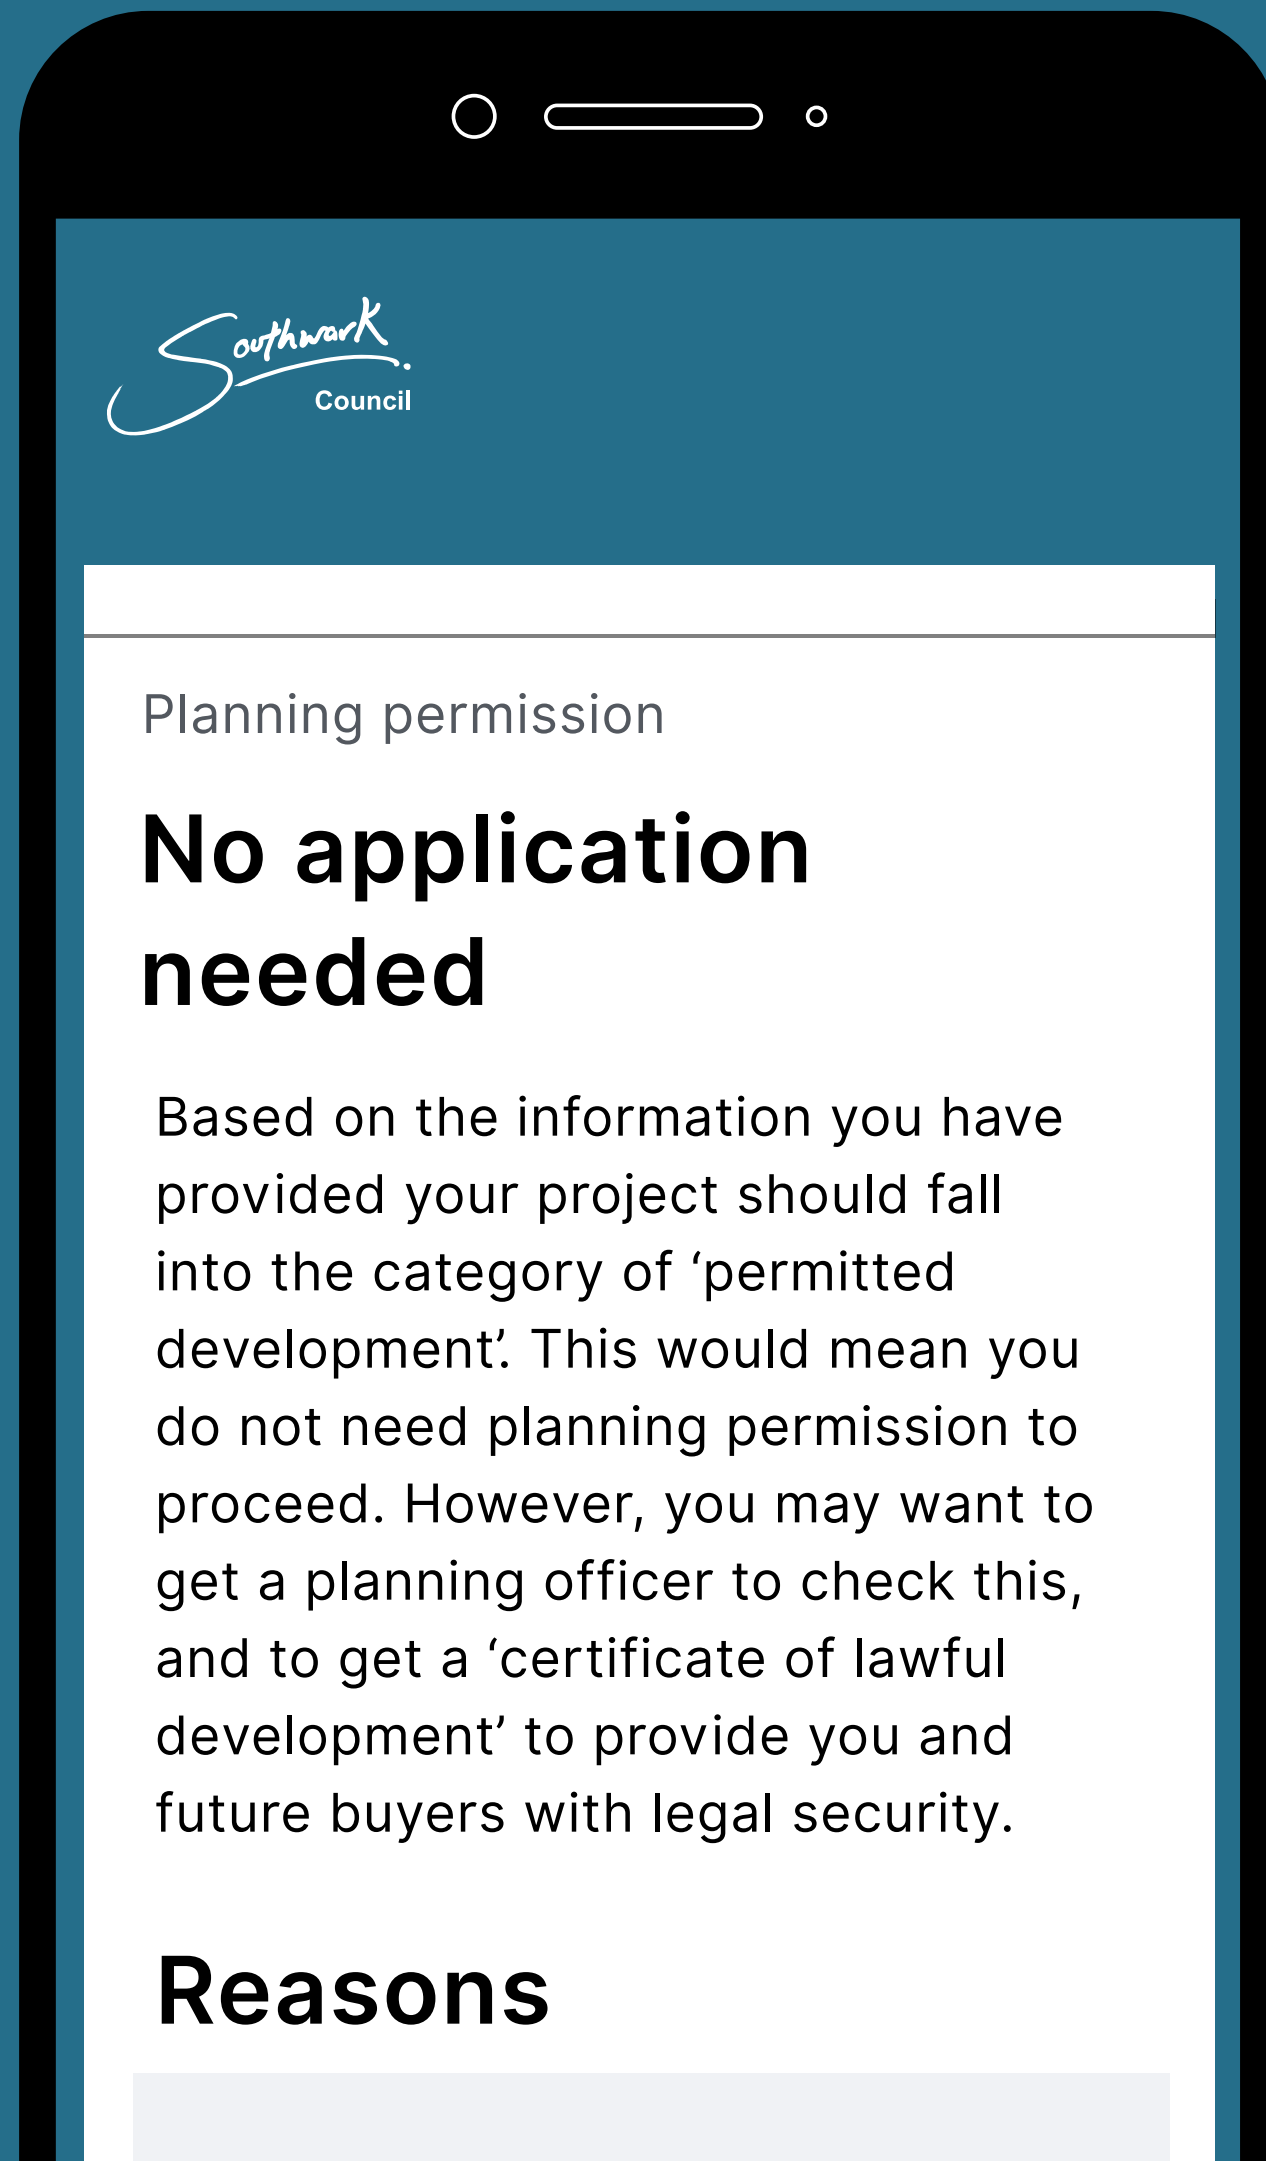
Southwark Council

Planning permission

No application needed

Based on the information you have provided your project should fall into the category of ‘permitted development’. This would mean you do not need planning permission to proceed. However, you may want to get a planning officer to check this, and to get a ‘certificate of lawful development’ to provide you and future buyers with legal security.

Reasons